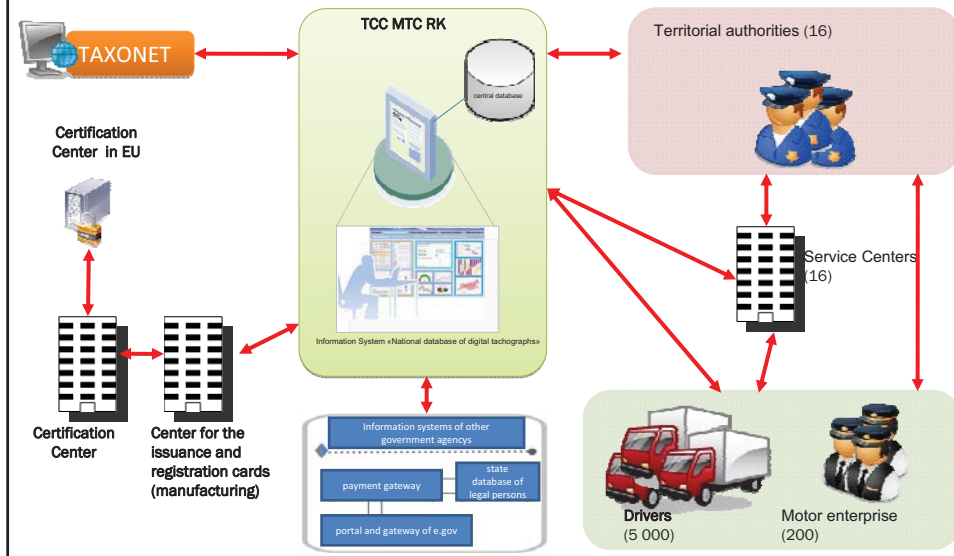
TAXONET

TCC MTC RK

central database

Information System «National database of digital tachographs»

Territorial authorities (16)

Certification Center in EU

Service Centers (16)

Certification Center

Center for the issuance and registration cards (manufacturing)

Information systems of other government agencys

payment gateway

state database of legal persons

portal and gateway of e.gov

Drivers (5 000)

Motor enterprise (200)